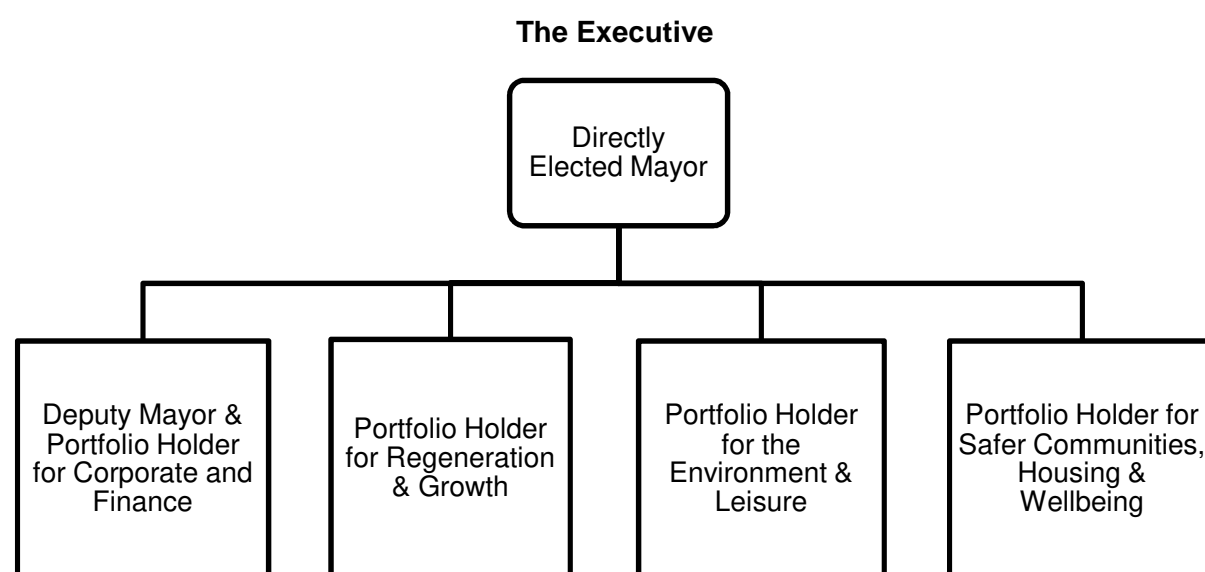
The Executive

Directly Elected Mayor

Deputy Mayor & Portfolio Holder for Corporate and Finance

Portfolio Holder for Regeneration & Growth

Portfolio Holder for the Environment & Leisure

Portfolio Holder for Safer Communities, Housing & Wellbeing